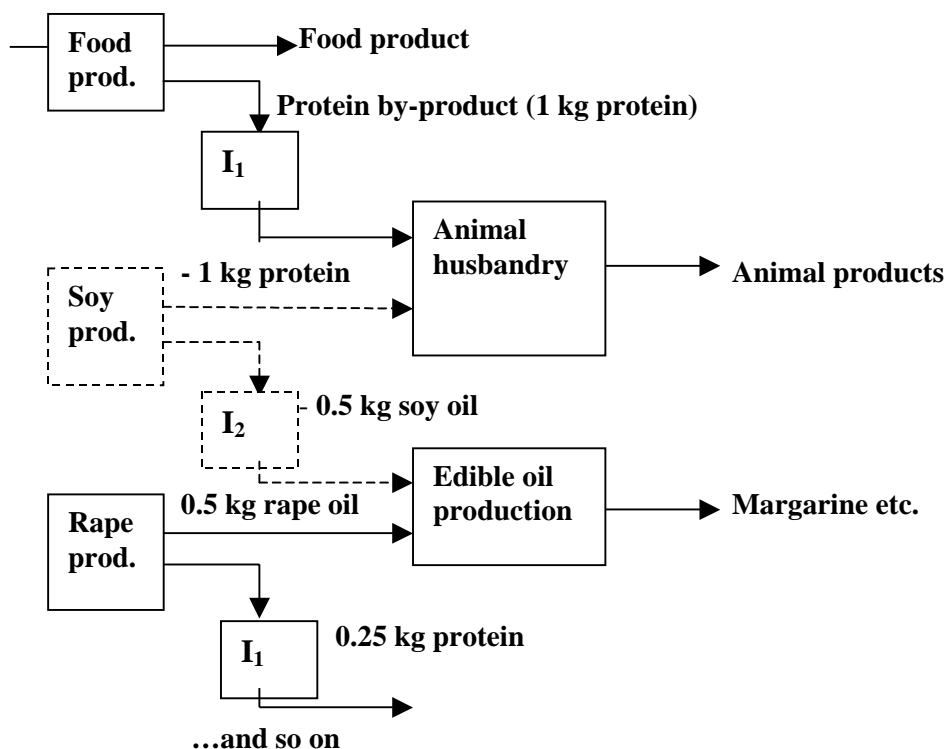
Food prod.

Food product

Protein by-product (1 kg protein)

$I_1$

Animal husbandry

Animal products

- 1 kg protein

Soy prod.

$I_2$

- 0.5 kg soy oil

Edible oil production

Margarine etc.

0.5 kg rape oil

Rape prod.

$I_1$

0.25 kg protein

…and so on